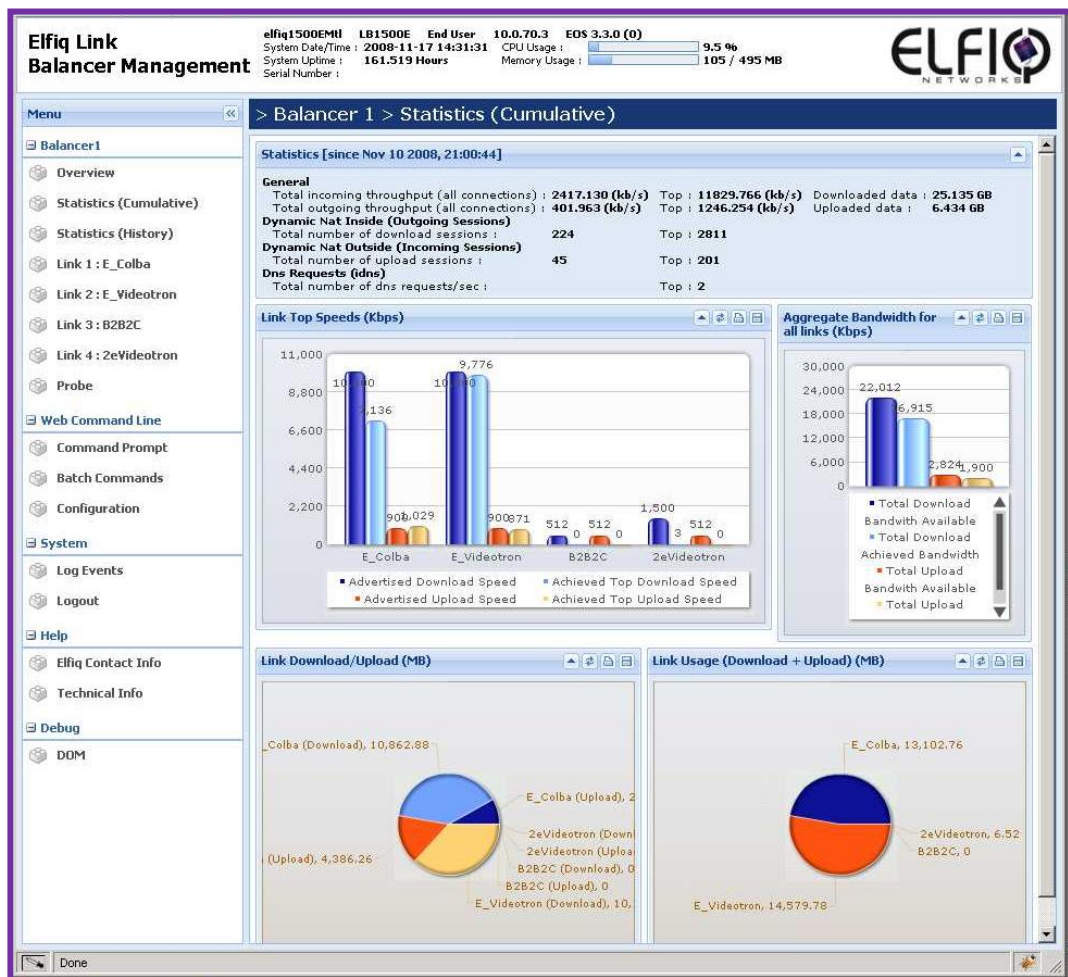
Elfiq Link Balancer Management

elfiq1500EMtl LB1500E End User 10.0.70.3 EOS 3.3.0 (0)
System Date/Time : 2008-11-17 14:31:31 CPU Usage : 9.5 %
System Uptime : 161.519 Hours Memory Usage : 105 / 495 MB
Serial Number :

ELFIQ NETWORKS

Menu

Balancer1
Overview
Statistics (Cumulative)
Statistics (History)
Link 1 : E_Colba
Link 2 : E_Videotron
Link 3 : B2B2C
Link 4 : 2eVideotron
Probe

Web Command Line
Command Prompt
Batch Commands
Configuration

System
Log Events
Logout

Help
Elfiq Contact Info
Technical Info

Debug
DOM

> Balancer 1 > Statistics (Cumulative)

Statistics [since Nov 10 2008, 21:00:44]

General
Total incoming throughput (all connections) : 2417.130 (kb/s) Top : 11829.766 (kb/s) Downloaded data : 25.135 GB
Total outgoing throughput (all connections) : 401.963 (kb/s) Top : 1246.254 (kb/s) Uploaded data : 6.434 GB
Dynamic Nat Inside (Outgoing Sessions)
Total number of download sessions : 224 Top : 2811
Dynamic Nat Outside (Incoming Sessions)
Total number of upload sessions : 45 Top : 201
Dns Requests (idns)
Total number of dns requests/sec : Top : 2

Link Top Speeds (Kbps)

11,000
8,800
6,600
4,400
2,200
0
10,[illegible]00 7,136 900 1,029 10,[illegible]00 9,776 900 871 512 0 512 0 1,500 3 512 0
E_Colba E_Videotron B2B2C 2eVideotron
Advertised Download Speed Achieved Top Download Speed
Advertised Upload Speed Achieved Top Upload Speed

Aggregate Bandwidth for all links (Kbps)

30,000
24,000
18,000
12,000
6,000
0
22,012 16,915 2,824 1,900
Total Download Bandwith Available
Total Download Achieved Bandwidth
Total Upload Bandwith Available
Total Upload

Link Download/Upload (MB)

E_Colba (Download), 10,862.88
E_Colba (Upload), 2
2eVideotron (Downl
2eVideotron (Uploa
B2B2C (Download), 0
B2B2C (Upload), 0
E_Videotron (Download), 10,
(Upload), 4,386.26

Link Usage (Download + Upload) (MB)

E_Colba, 13,102.76
2eVideotron, 6.52
B2B2C, 0
E_Videotron, 14,579.78

Done